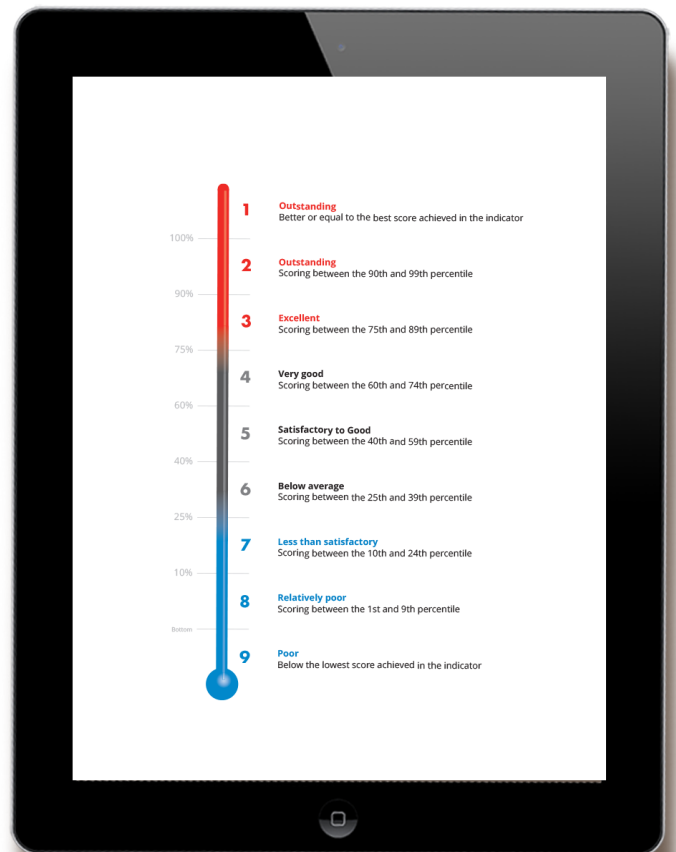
100%
90%
75%
60%
40%
25%
10%
Bottom

1 Outstanding
Better or equal to the best score achieved in the indicator

2 Outstanding
Scoring between the 90th and 99th percentile

3 Excellent
Scoring between the 75th and 89th percentile

4 Very good
Scoring between the 60th and 74th percentile

5 Satisfactory to Good
Scoring between the 40th and 59th percentile

6 Below average
Scoring between the 25th and 39th percentile

7 Less than satisfactory
Scoring between the 10th and 24th percentile

8 Relatively poor
Scoring between the 1st and 9th percentile

9 Poor
Below the lowest score achieved in the indicator